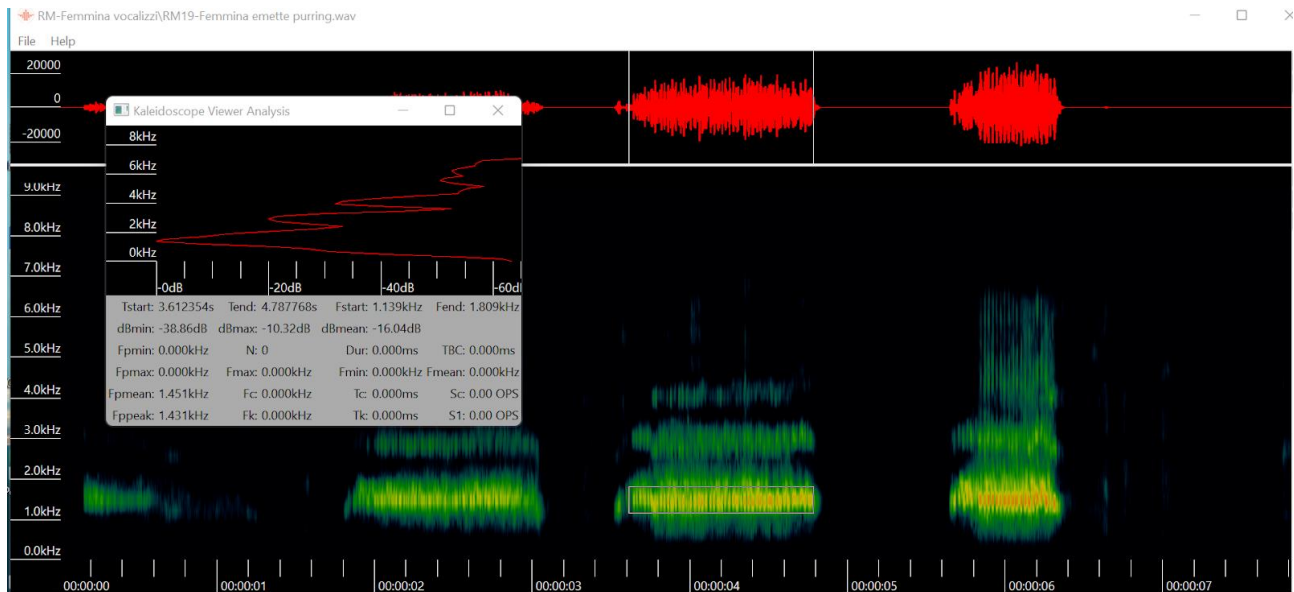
RM-Femmina vocalizzi\RM19-Femmina emette purring.wav

File Help

20000
0
-20000

Kaleidoscope Viewer Analysis

8kHz
6kHz
4kHz
2kHz
0kHz
-0dB
-20dB
-40dB
-60dB

Tstart: 3.612354s Tend: 4.787768s Fstart: 1.139kHz Fend: 1.809kHz
dBmin: -38.86dB dBmax: -10.32dB dBmean: -16.04dB
Fpmin: 0.000kHz N: 0 Dur: 0.000ms TBC: 0.000ms
Fpmax: 0.000kHz Fmax: 0.000kHz Fmin: 0.000kHz Fmean: 0.000kHz
Fpmean: 1.451kHz Fc: 0.000kHz Tc: 0.000ms Sc: 0.00 OPS
Fppeak: 1.431kHz Fk: 0.000kHz Tk: 0.000ms S1: 0.00 OPS

9.0kHz
8.0kHz
7.0kHz
6.0kHz
5.0kHz
4.0kHz
3.0kHz
2.0kHz
1.0kHz
0.0kHz

00:00:00
00:00:01
00:00:02
00:00:03
00:00:04
00:00:05
00:00:06
00:00:07